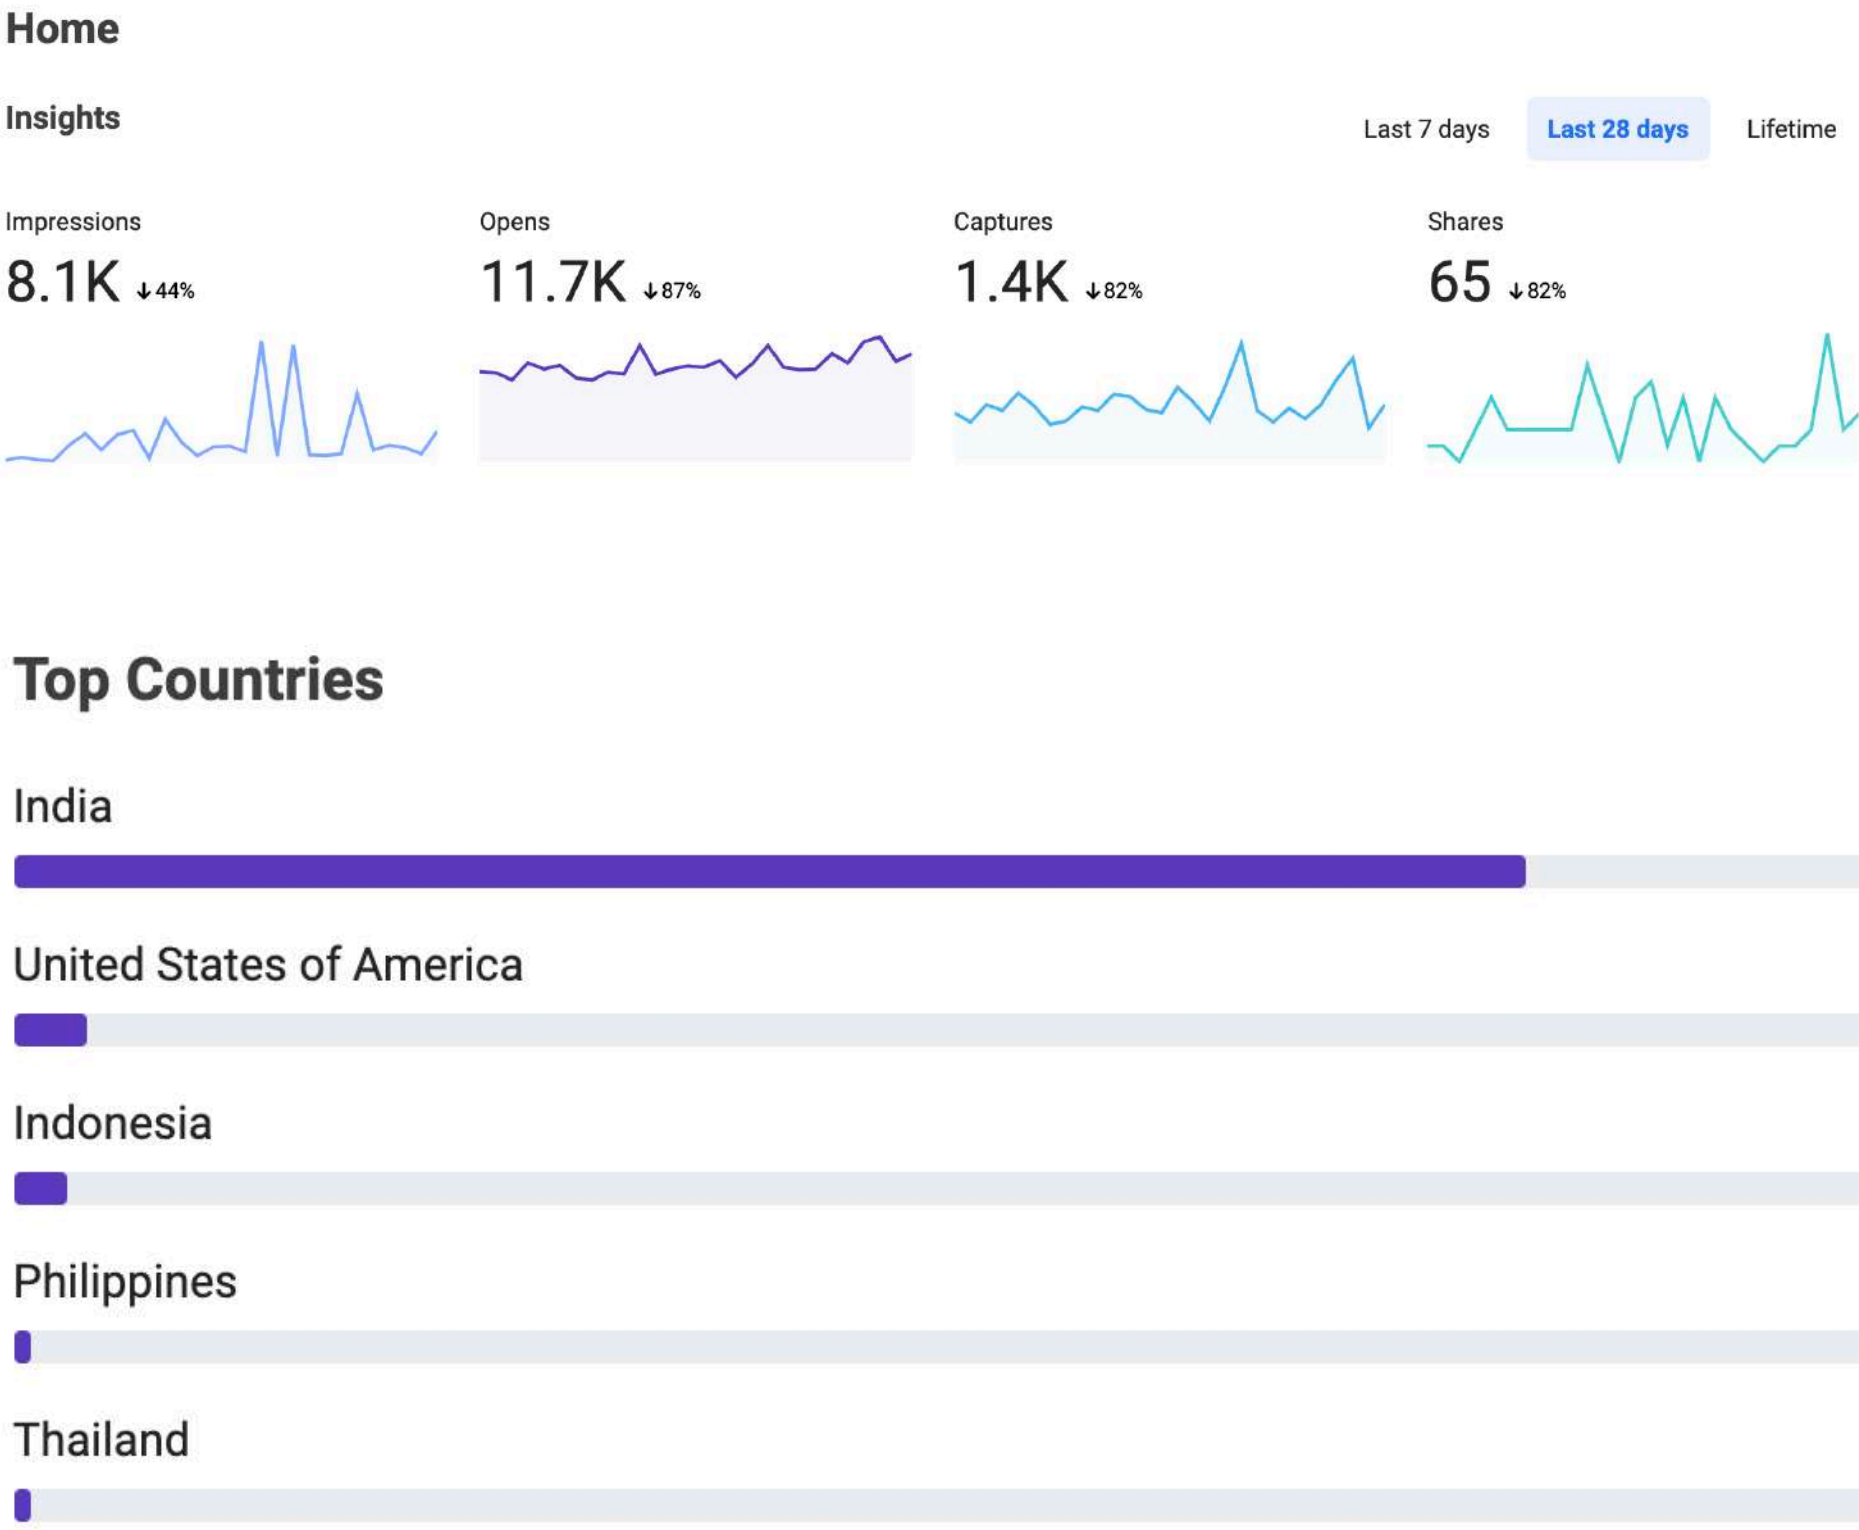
Home

Insights

Last 7 days Last 28 days Lifetime

Impressions
8.1K ↓44%

Opens
11.7K ↓87%

Captures
1.4K ↓82%

Shares
65 ↓82%

Top Countries

India

United States of America

Indonesia

Philippines

Thailand